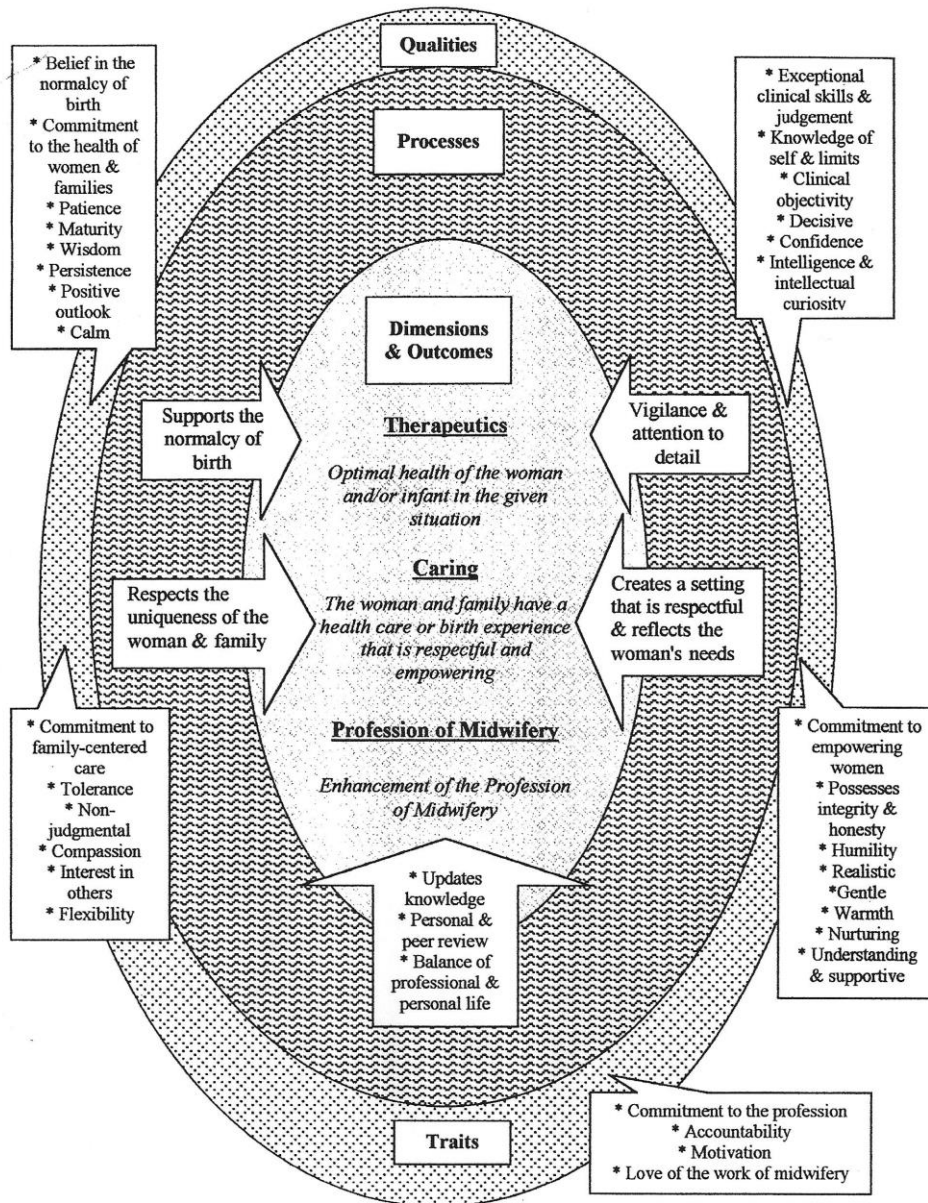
Qualities

* Belief in the normalcy of birth
* Commitment to the health of women & families
* Patience
* Maturity
* Wisdom
* Persistence
* Positive outlook
* Calm

Processes

* Exceptional clinical skills & judgement
* Knowledge of self & limits
* Clinical objectivity
* Decisive
* Confidence
* Intelligence & intellectual curiositv

Dimensions & Outcomes

Supports the normalcy of birth

Therapeutics

Optimal health of the woman and/or infant in the given situation

Vigilance & attention to detail

Respects the uniqueness of the woman & family

Caring

The woman and family have a health care or birth experience that is respectful and empowering

Creates a setting that is respectful & reflects the woman's needs

* Commitment to family-centered care
* Tolerance
* Non-judgmental
* Compassion
* Interest in others
* Flexibility

Profession of Midwifery

Enhancement of the Profession of Midwifery

* Commitment to empowering women
* Possesses integrity & honesty
* Humility
* Realistic
*Gentle
* Warmth
* Nurturing
* Understanding & supportive

* Updates knowledge
* Personal & peer review
* Balance of professional & personal life

Traits

* Commitment to the profession
* Accountability
* Motivation
* Love of the work of midwifery